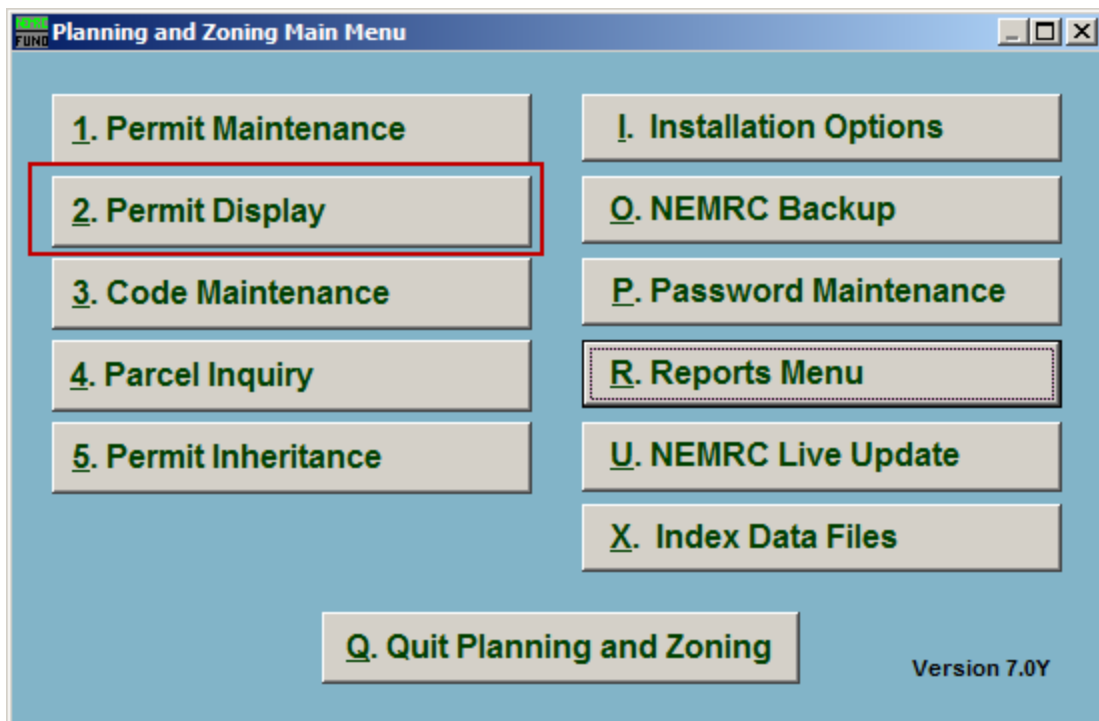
NEMRC FUND Planning and Zoning Main Menu

1. Permit Maintenance

2. Permit Display

3. Code Maintenance

4. Parcel Inquiry

5. Permit Inheritance

I. Installation Options

O. NEMRC Backup

P. Password Maintenance

R. Reports Menu

U. NEMRC Live Update

X. Index Data Files

Q. Quit Planning and Zoning

Version 7.0Y